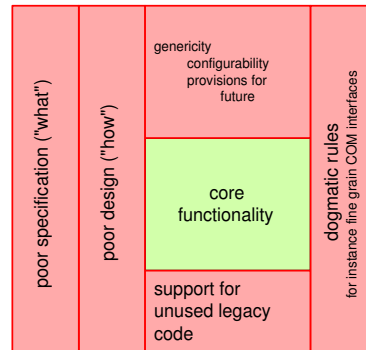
poor specification ("what")

poor design ("how")

genericity
configurability
provisions for future

core functionality

support for unused legacy code

dogmatic rules
for instance fine grain COM interfaces